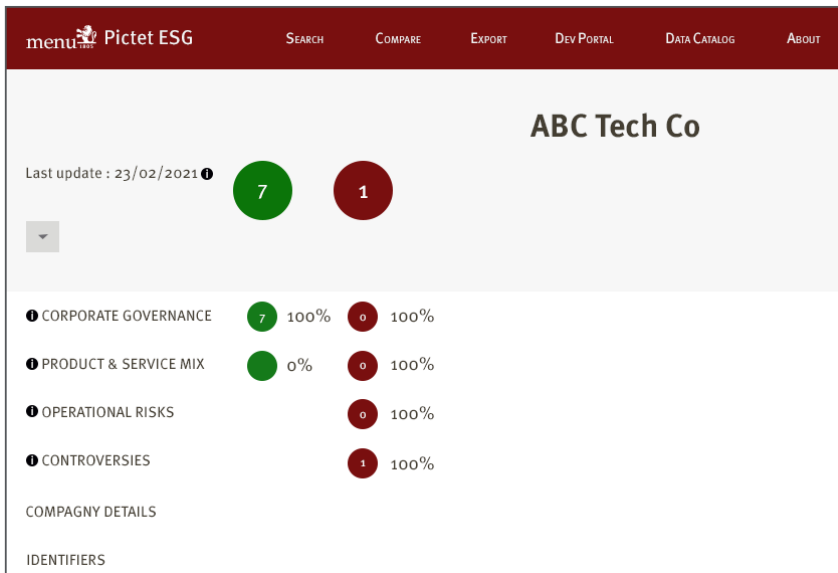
menu 1805 Pictet ESG

Search Compare Export Dev Portal Data Catalog About

ABC Tech Co

Last update : 23/02/2021

7

1

CORPORATE GOVERNANCE 7 100% 0 100%

PRODUCT & SERVICE MIX 0% 0 100%

OPERATIONAL RISKS 0 100%

CONTROVERSIES 1 100%

COMPAGNY DETAILS

IDENTIFIERS